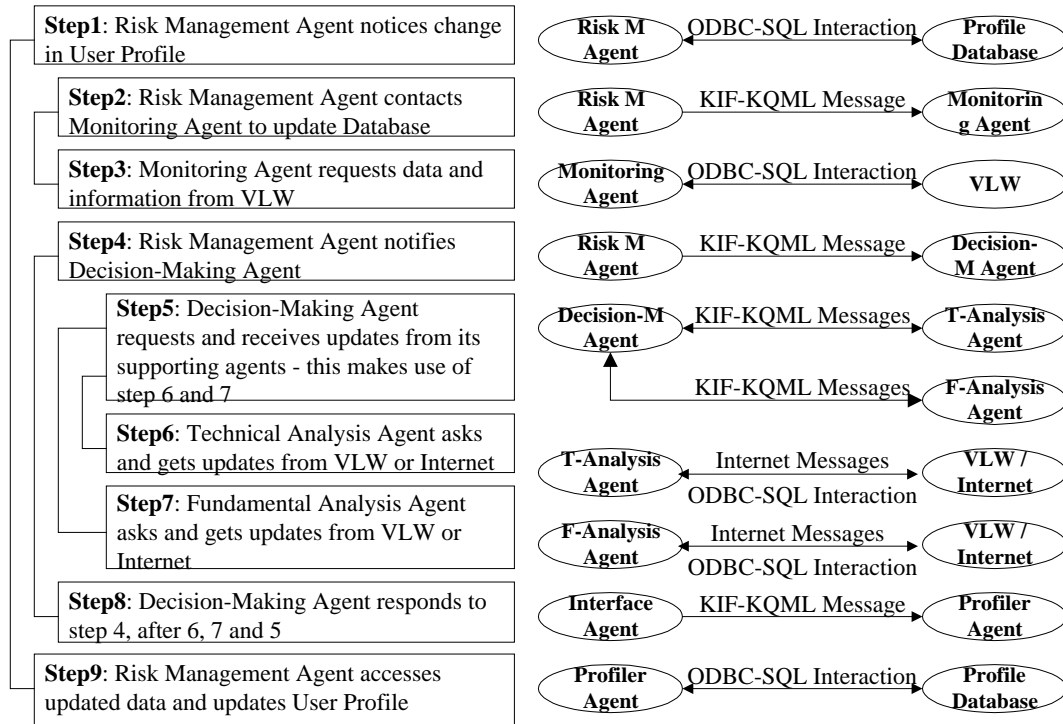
**Step1**: Risk Management Agent notices change in User Profile

Risk M Agent — ODBC-SQL Interaction — Profile Database

**Step2**: Risk Management Agent contacts Monitoring Agent to update Database

Risk M Agent — KIF-KQML Message — Monitoring Agent

**Step3**: Monitoring Agent requests data and information from VLW

Monitoring Agent — ODBC-SQL Interaction — VLW

**Step4**: Risk Management Agent notifies Decision-Making Agent

Risk M Agent — KIF-KQML Message — Decision-M Agent

**Step5**: Decision-Making Agent requests and receives updates from its supporting agents - this makes use of step 6 and 7

Decision-M Agent — KIF-KQML Messages — T-Analysis Agent

KIF-KQML Messages — F-Analysis Agent

**Step6**: Technical Analysis Agent asks and gets updates from VLW or Internet

T-Analysis Agent — Internet Messages — ODBC-SQL Interaction — VLW / Internet

**Step7**: Fundamental Analysis Agent asks and gets updates from VLW or Internet

F-Analysis Agent — Internet Messages — ODBC-SQL Interaction — VLW / Internet

**Step8**: Decision-Making Agent responds to step 4, after 6, 7 and 5

Interface Agent — KIF-KQML Message — Profiler Agent

**Step9**: Risk Management Agent accesses updated data and updates User Profile

Profiler Agent — ODBC-SQL Interaction — Profile Database